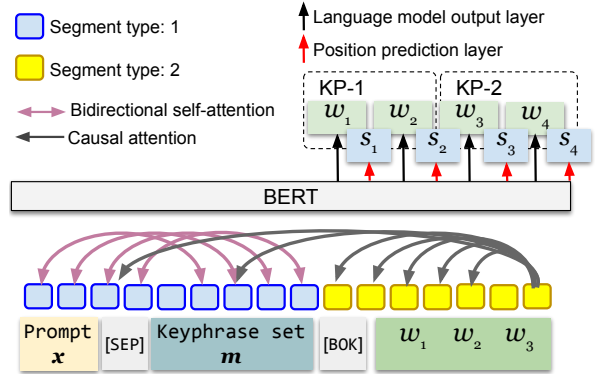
Segment type: 1

Segment type: 2

Bidirectional self-attention

Causal attention

Language model output layer

Position prediction layer

KP-1

KP-2

$w_1$ $w_2$ $w_3$ $w_4$

$s_1$ $s_2$ $s_3$ $s_4$

BERT

Prompt $\boldsymbol{x}$

[SEP]

Keyphrase set $\boldsymbol{m}$

[BOK]

$w_1$ $w_2$ $w_3$